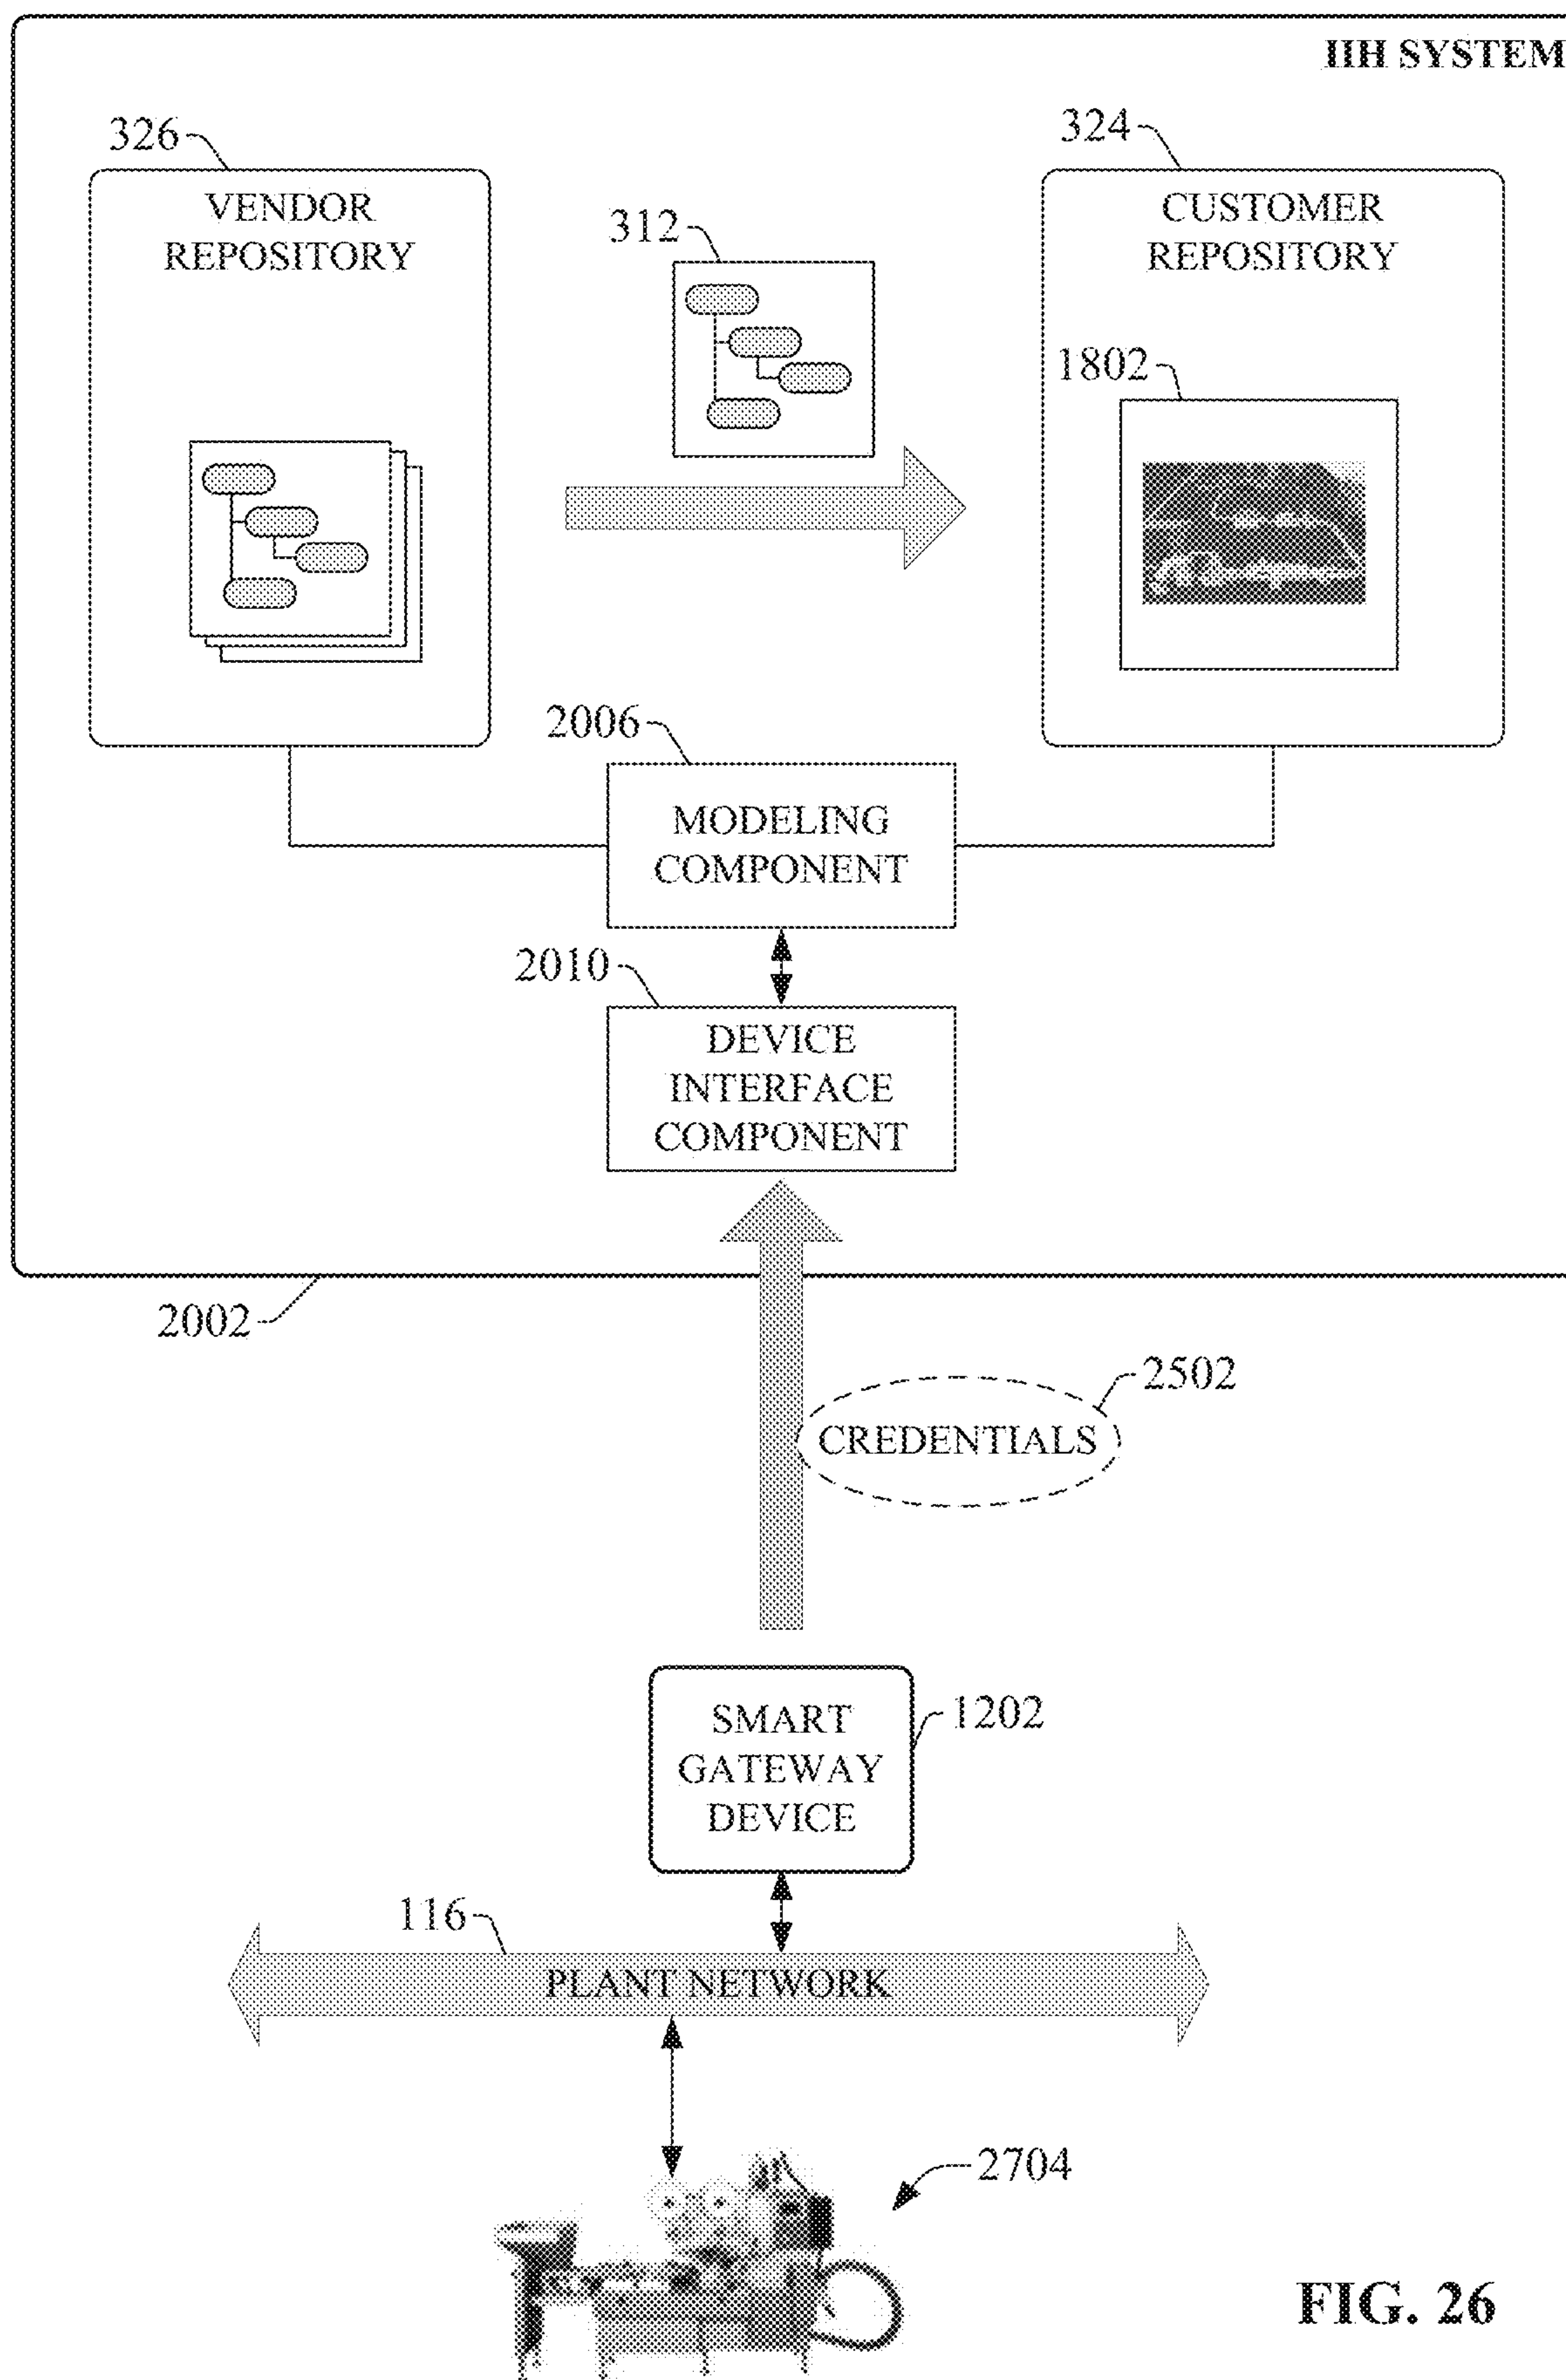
IIH SYSTEM

326

VENDOR REPOSITORY

312

324

CUSTOMER REPOSITORY

1802

2006

MODELING COMPONENT

2010

DEVICE INTERFACE COMPONENT

2002

2502

CREDENTIALS

SMART GATEWAY DEVICE

1202

116

PLANT NETWORK

2704

FIG. 26